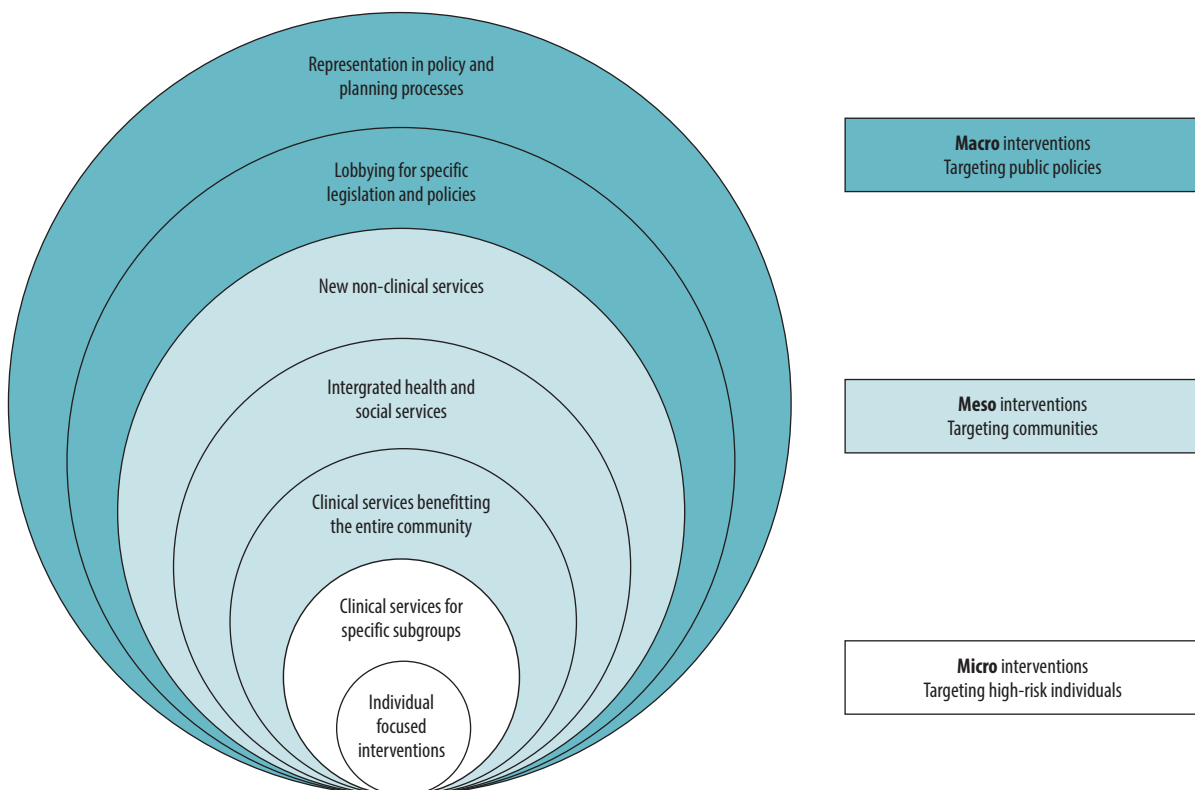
Representation in policy and planning processes

Lobbying for specific legislation and policies

New non-clinical services

Intergrated health and social services

Clinical services benefitting the entire community

Clinical services for specific subgroups

Individual focused interventions

**Macro** interventions
Targeting public policies

**Meso** interventions
Targeting communities

**Micro** interventions
Targeting high-risk individuals